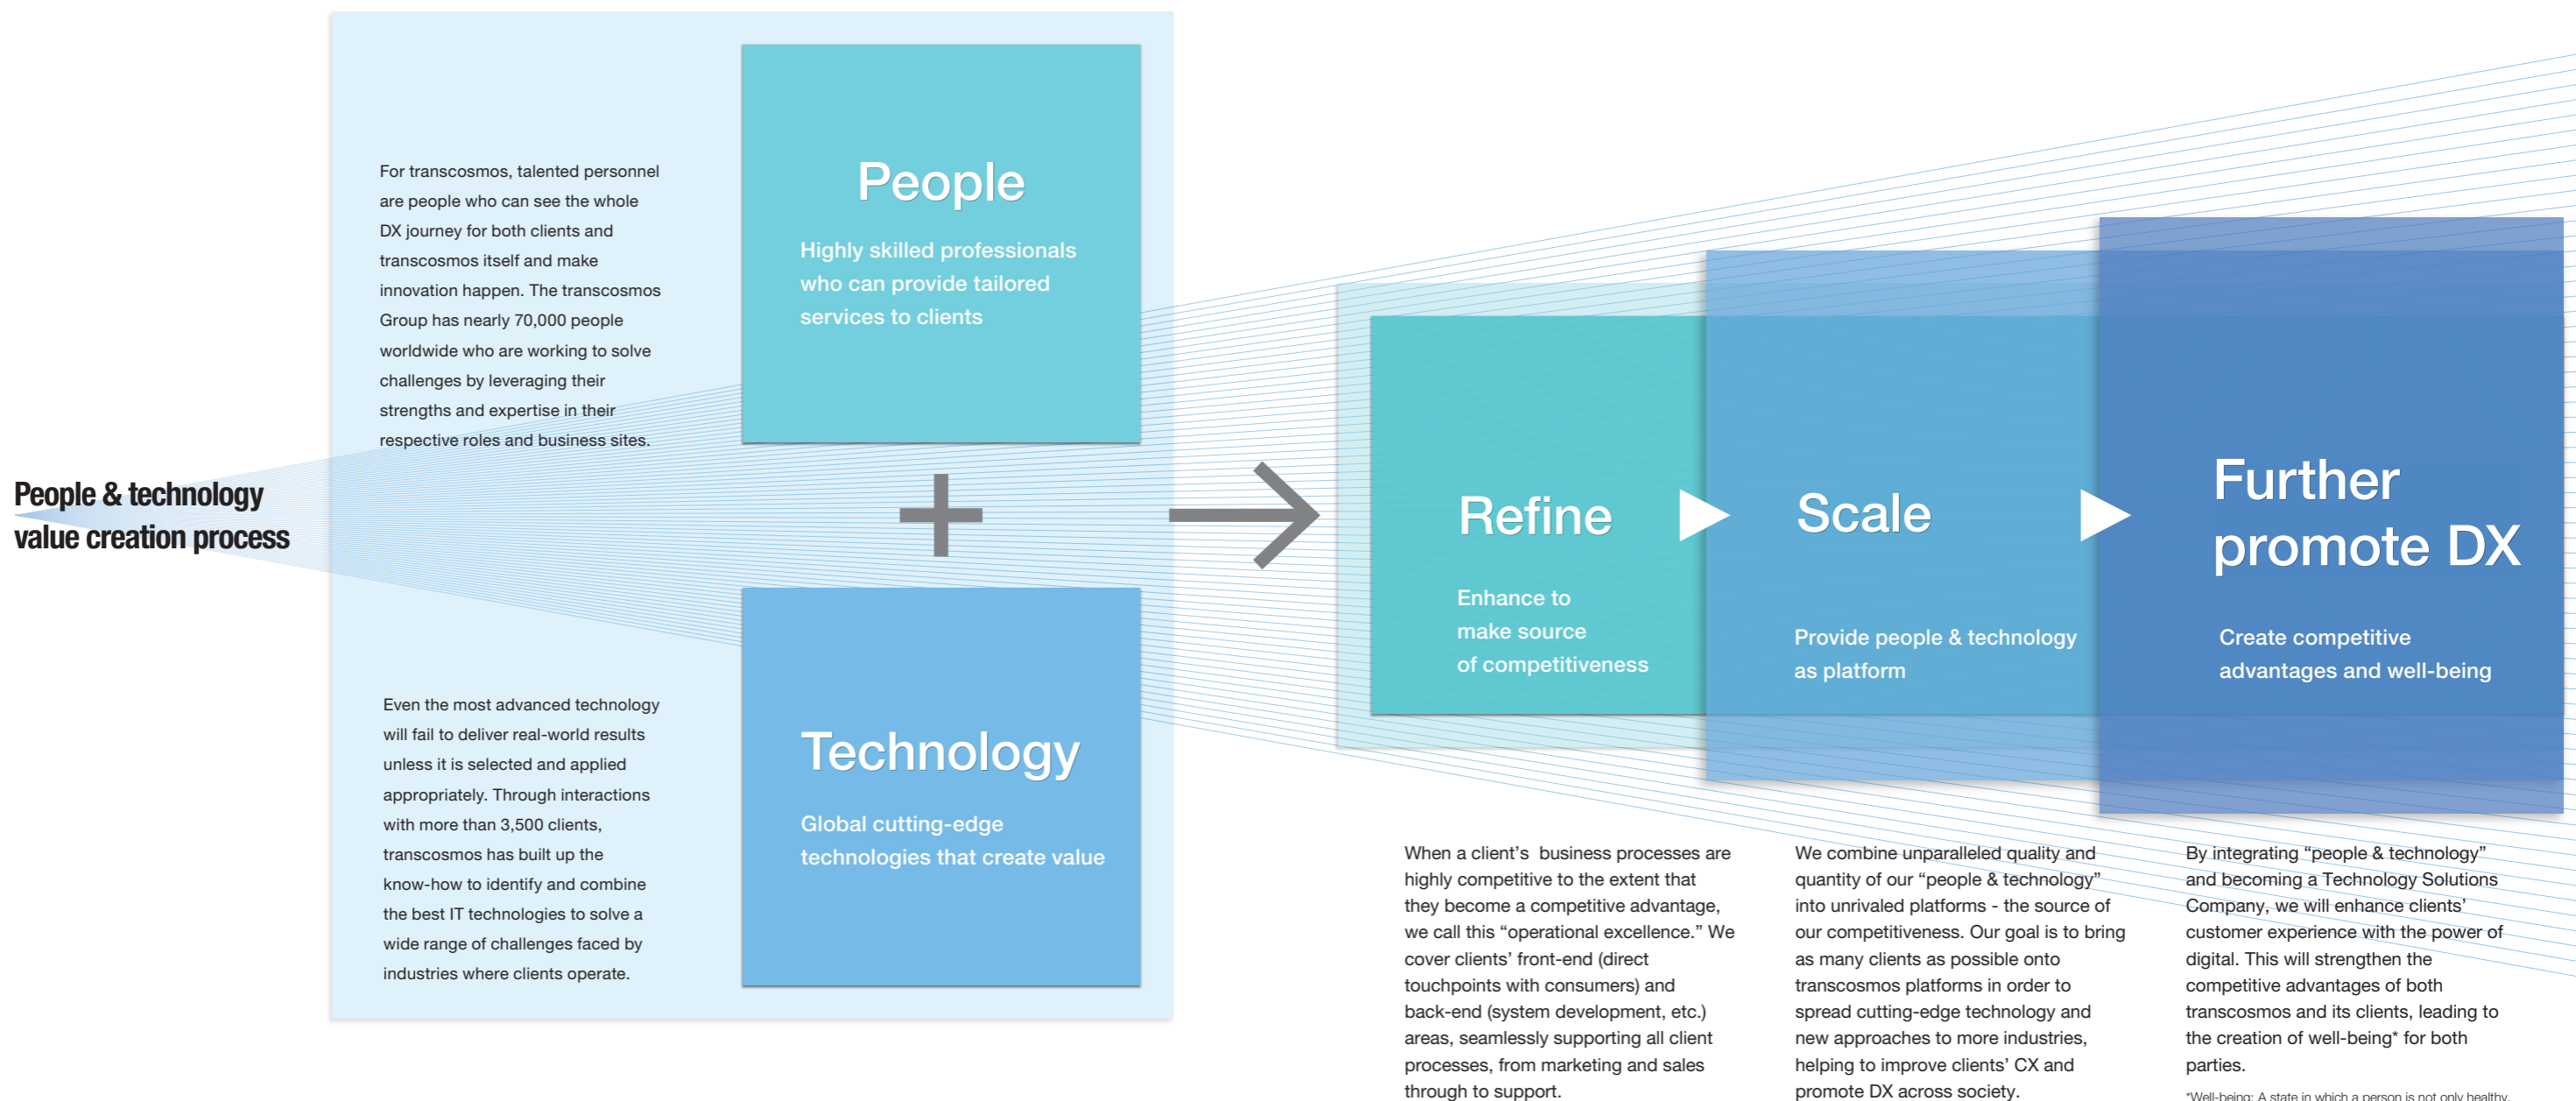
People & technology value creation process

For transcosmos, talented personnel are people who can see the whole DX journey for both clients and transcosmos itself and make innovation happen. The transcosmos Group has nearly 70,000 people worldwide who are working to solve challenges by leveraging their strengths and expertise in their respective roles and business sites.

People

Highly skilled professionals who can provide tailored services to clients

+

Even the most advanced technology will fail to deliver real-world results unless it is selected and applied appropriately. Through interactions with more than 3,500 clients, transcosmos has built up the know-how to identify and combine the best IT technologies to solve a wide range of challenges faced by industries where clients operate.

Technology

Global cutting-edge technologies that create value

Refine

Enhance to make source of competitiveness

Scale

Provide people & technology as platform

Further promote DX

Create competitive advantages and well-being

When a client's business processes are highly competitive to the extent that they become a competitive advantage, we call this "operational excellence." We cover clients' front-end (direct touchpoints with consumers) and back-end (system development, etc.) areas, seamlessly supporting all client processes, from marketing and sales through to support.

We combine unparalleled quality and quantity of our "people & technology" into unrivaled platforms - the source of our competitiveness. Our goal is to bring as many clients as possible onto transcosmos platforms in order to spread cutting-edge technology and new approaches to more industries, helping to improve clients' CX and promote DX across society.

By integrating "people & technology" and becoming a Technology Solutions Company, we will enhance clients' customer experience with the power of digital. This will strengthen the competitive advantages of both transcosmos and its clients, leading to the creation of well-being* for both parties.

*Well-being: A state in which a person is not only healthy, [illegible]